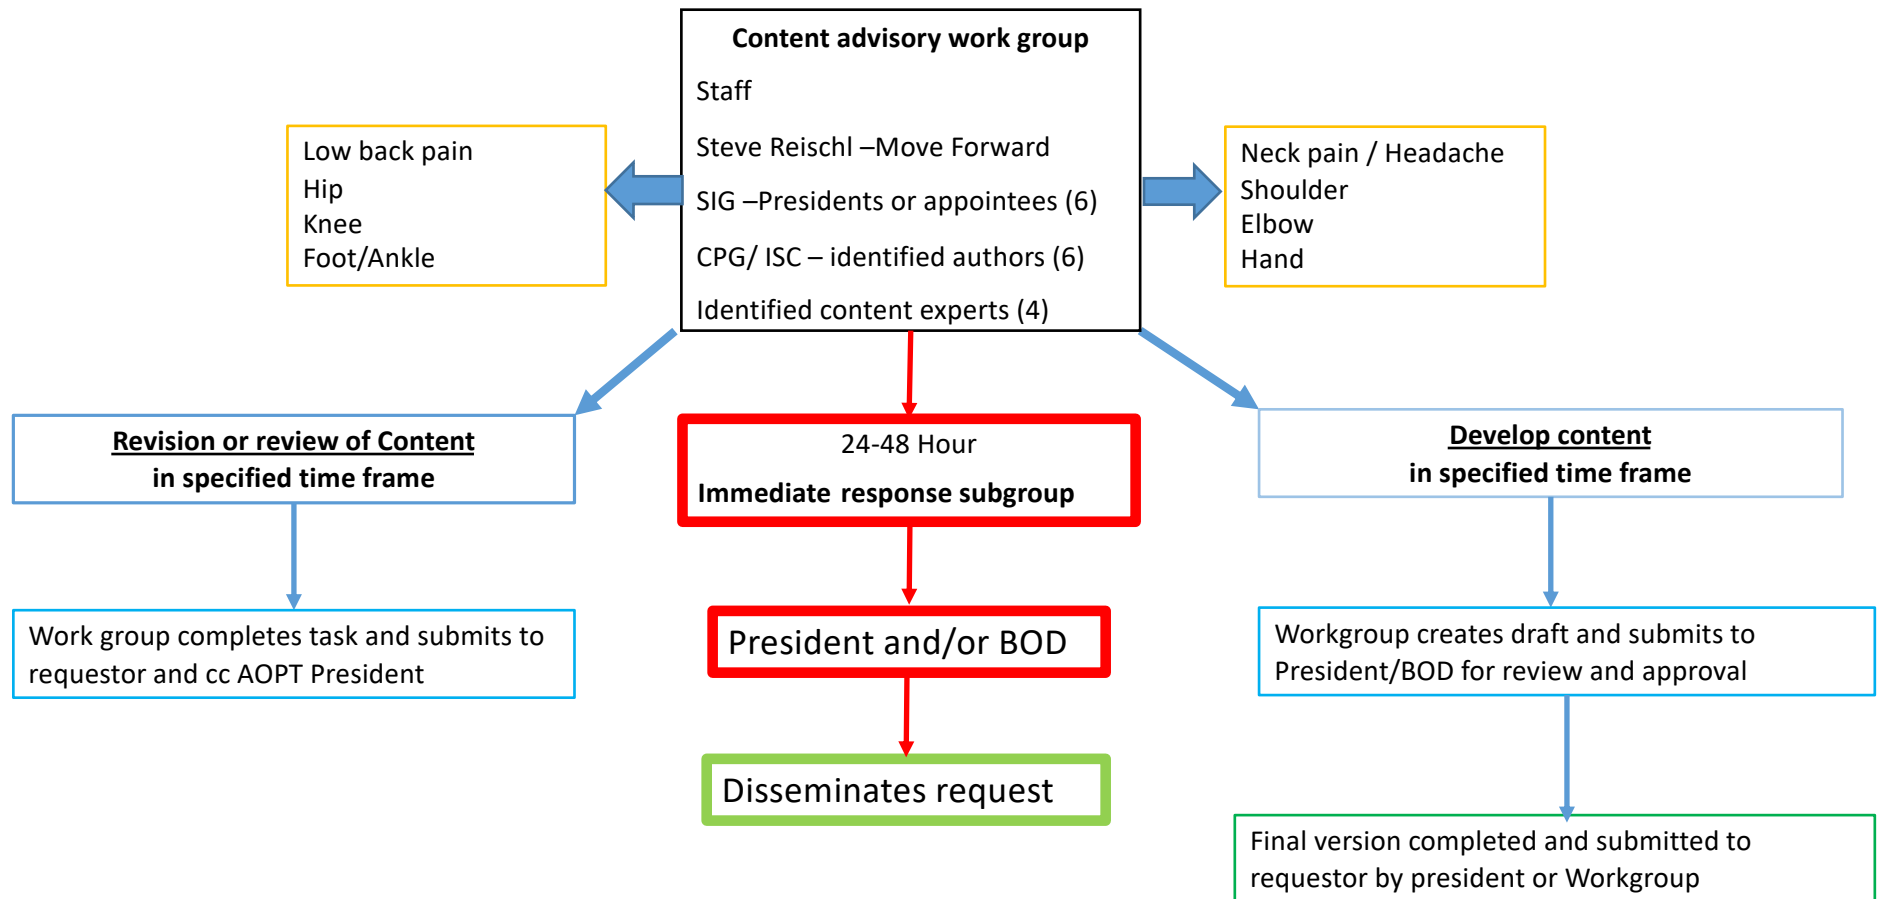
Content advisory work group

Staff

Steve Reischl –Move Forward

SIG –Presidents or appointees (6)

CPG/ ISC – identified authors (6)

Identified content experts (4)

Low back pain
Hip
Knee
Foot/Ankle

Neck pain / Headache
Shoulder
Elbow
Hand

Revision or review of Content
in specified time frame

Work group completes task and submits to requestor and cc AOPT President

24-48 Hour
Immediate response subgroup

President and/or BOD

Disseminates request

Develop content
in specified time frame

Workgroup creates draft and submits to President/BOD for review and approval

Final version completed and submitted to requestor by president or Workgroup